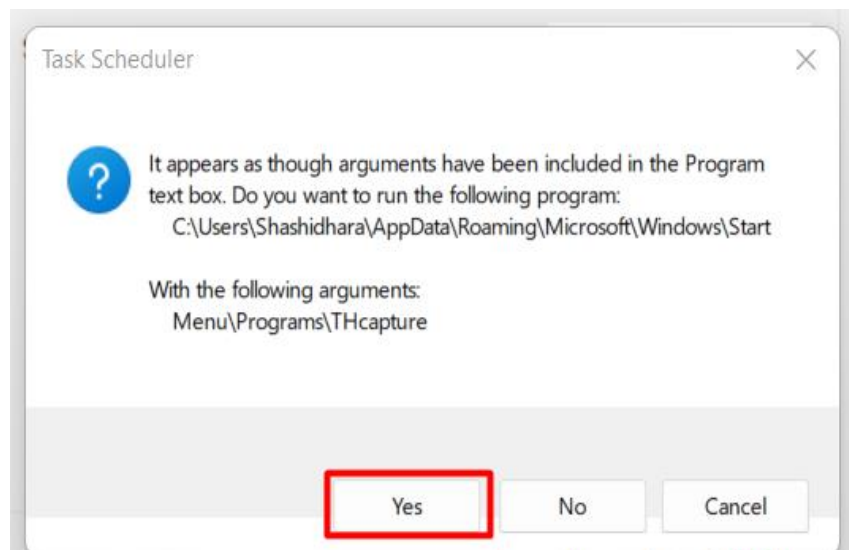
Task Scheduler

×

?

It appears as though arguments have been included in the Program text box. Do you want to run the following program:
C:\Users\Shashidhara\AppData\Roaming\Microsoft\Windows\Start

With the following arguments:
Menu\Programs\THcapture

Yes

No

Cancel